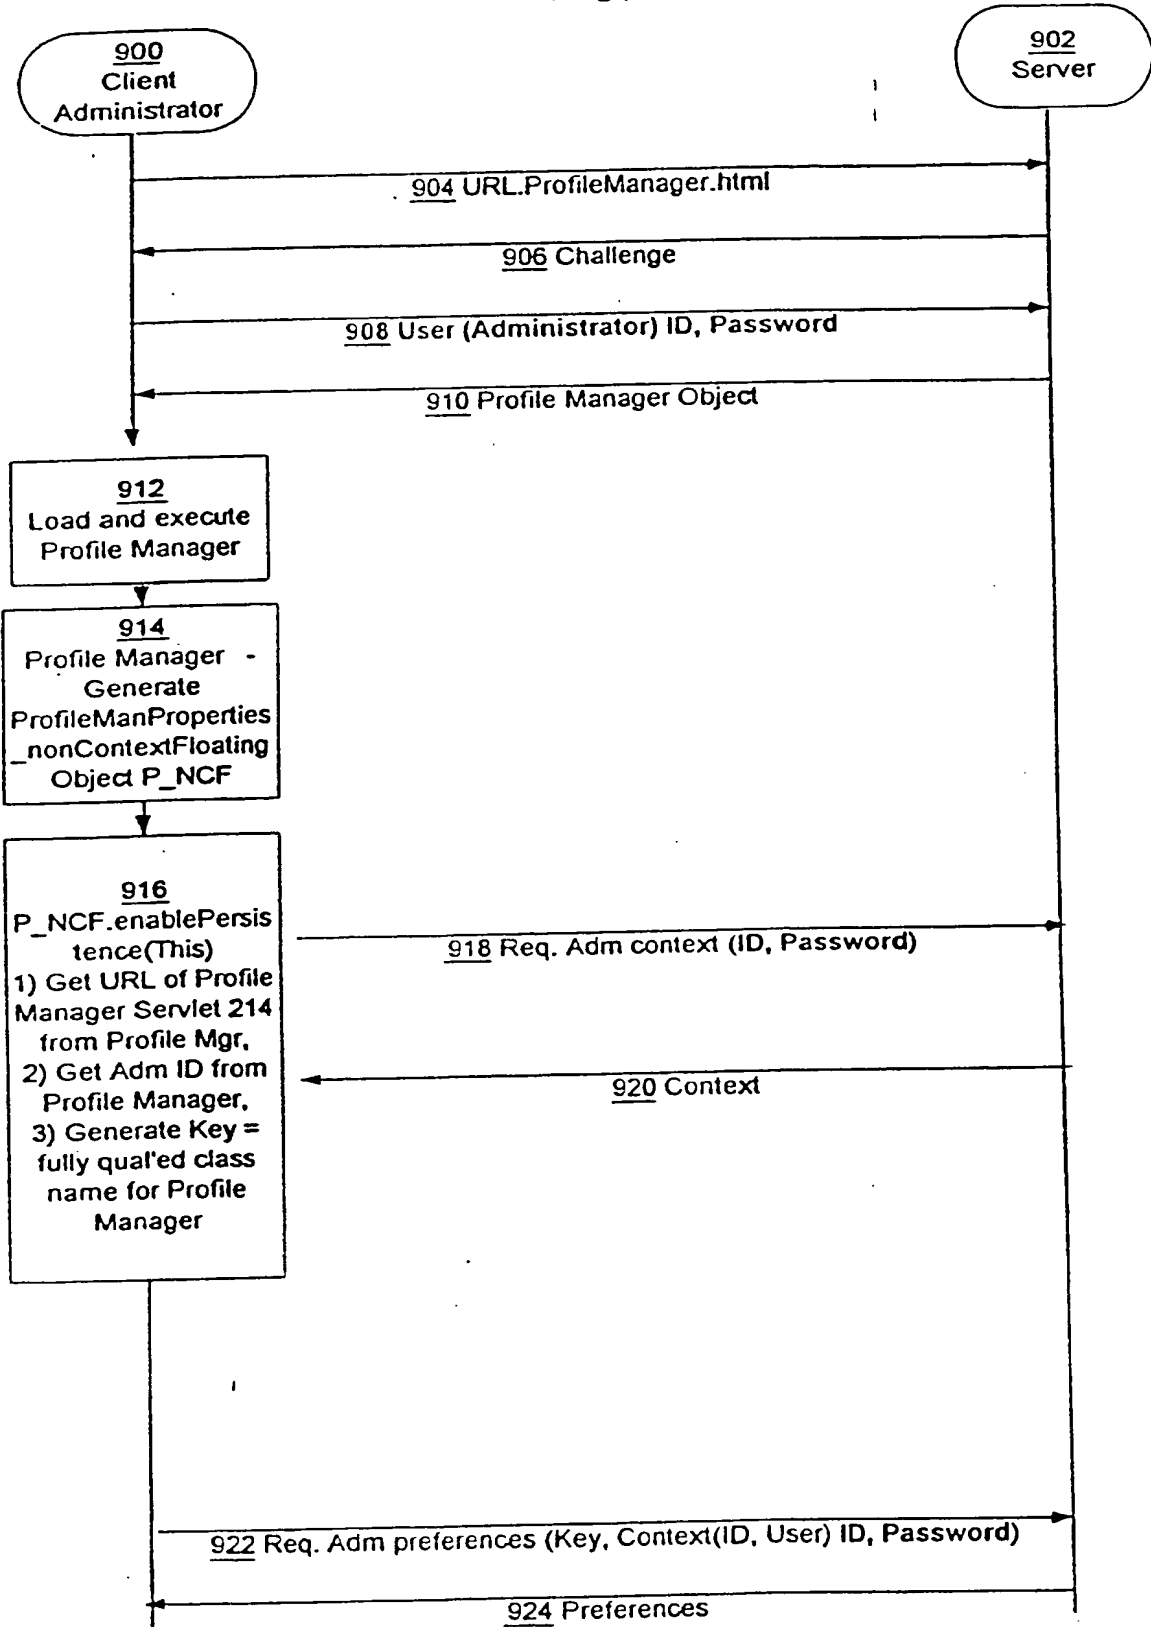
900
Client
Administrator

902
Server

904 URL.ProfileManager.html

906 Challenge

908 User (Administrator) ID, Password

910 Profile Manager Object

912
Load and execute
Profile Manager

914
Profile Manager -
Generate
ProfileManProperties
_nonContextFloating
Object P_NCF

916
P_NCF.enablePersistence(This)
1) Get URL of Profile Manager Servlet 214 from Profile Mgr,
2) Get Adm ID from Profile Manager,
3) Generate Key = fully qual'ed class name for Profile Manager

918 Req. Adm context (ID, Password)

920 Context

922 Req. Adm preferences (Key, Context(ID, User) ID, Password)

924 Preferences